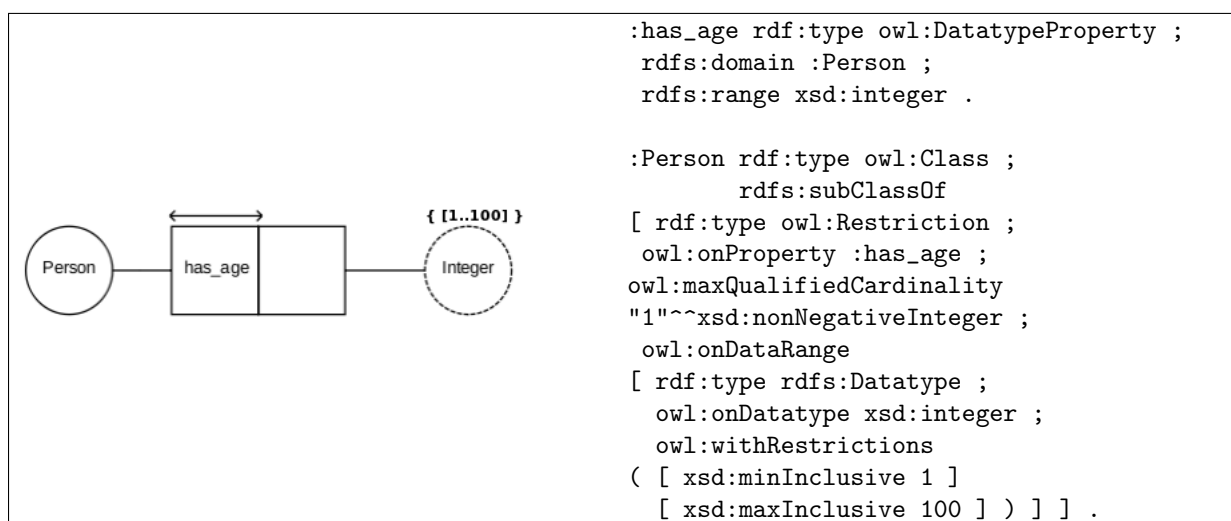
{ [1..100] }

Person

has_age

Integer

:has_age rdf:type owl:DatatypeProperty ;
 rdfs:domain :Person ;
 rdfs:range xsd:integer .

:Person rdf:type owl:Class ;
 rdfs:subClassOf
[ rdf:type owl:Restriction ;
 owl:onProperty :has_age ;
owl:maxQualifiedCardinality
"1"^^xsd:nonNegativeInteger ;
 owl:onDataRange
[ rdf:type rdfs:Datatype ;
 owl:onDatatype xsd:integer ;
 owl:withRestrictions
( [ xsd:minInclusive 1 ]
 [ xsd:maxInclusive 100 ] ) ] ] .